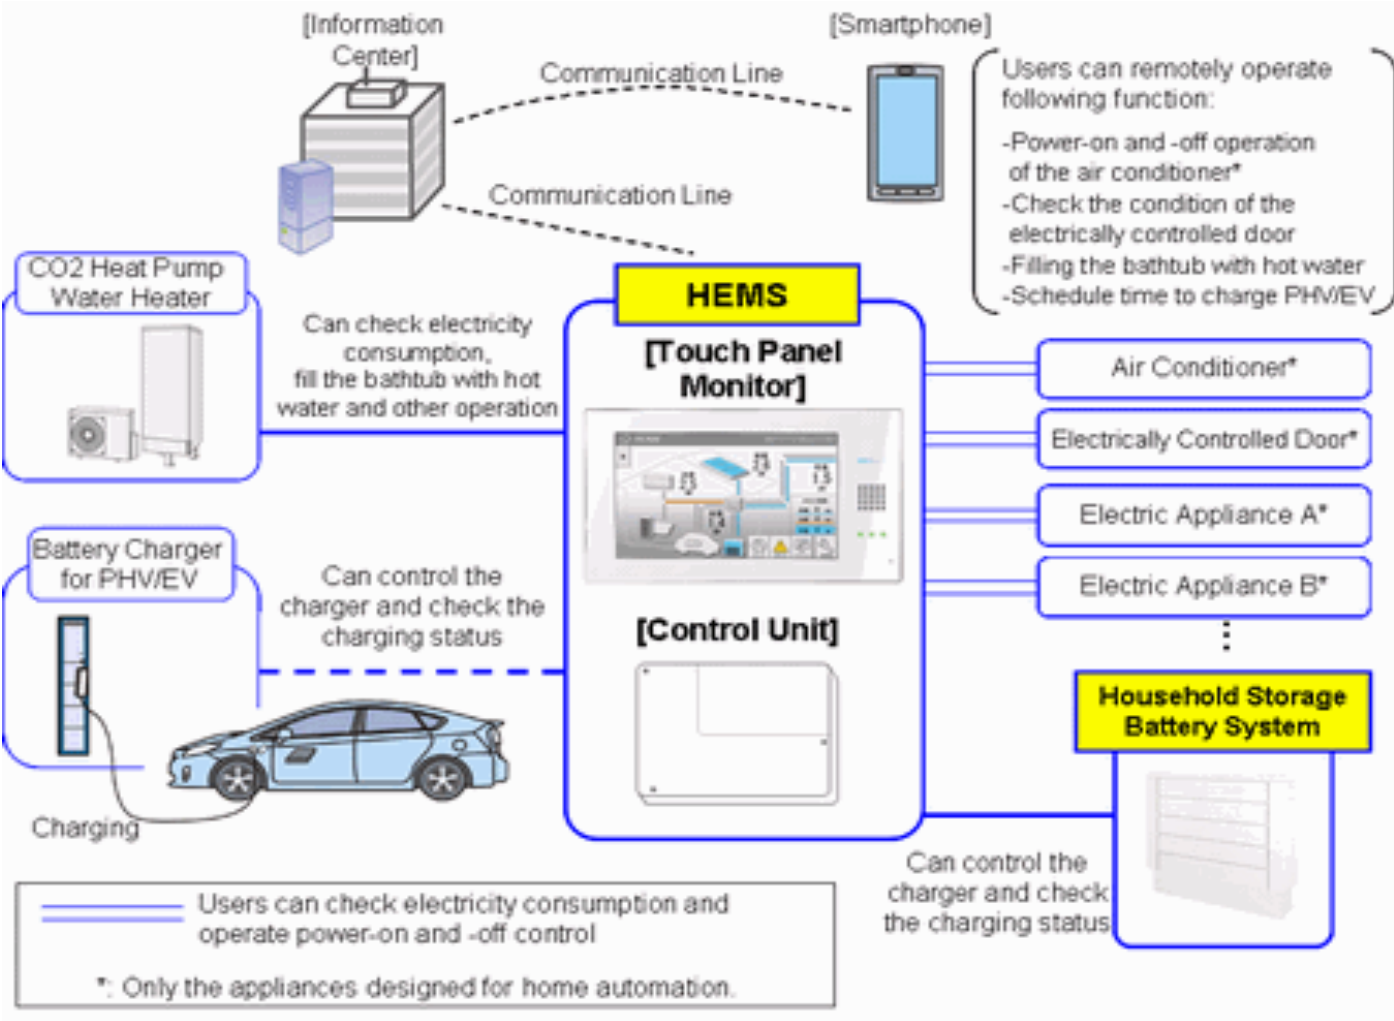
[Information Center]

Communication Line

[Smartphone]

Users can remotely operate following function:

-Power-on and -off operation of the air conditioner*
-Check the condition of the electrically controlled door
-Filling the bathtub with hot water
-Schedule time to charge PHV/EV

Communication Line

CO2 Heat Pump Water Heater

Can check electricity consumption, fill the bathtub with hot water and other operation

HEMS

[Touch Panel Monitor]

Air Conditioner*

Electrically Controlled Door*

Electric Appliance A*

Electric Appliance B*

Battery Charger for PHV/EV

Can control the charger and check the charging status

[Control Unit]

Household Storage Battery System

Charging

Can control the charger and check the charging status

Users can check electricity consumption and operate power-on and -off control

*: Only the appliances designed for home automation.